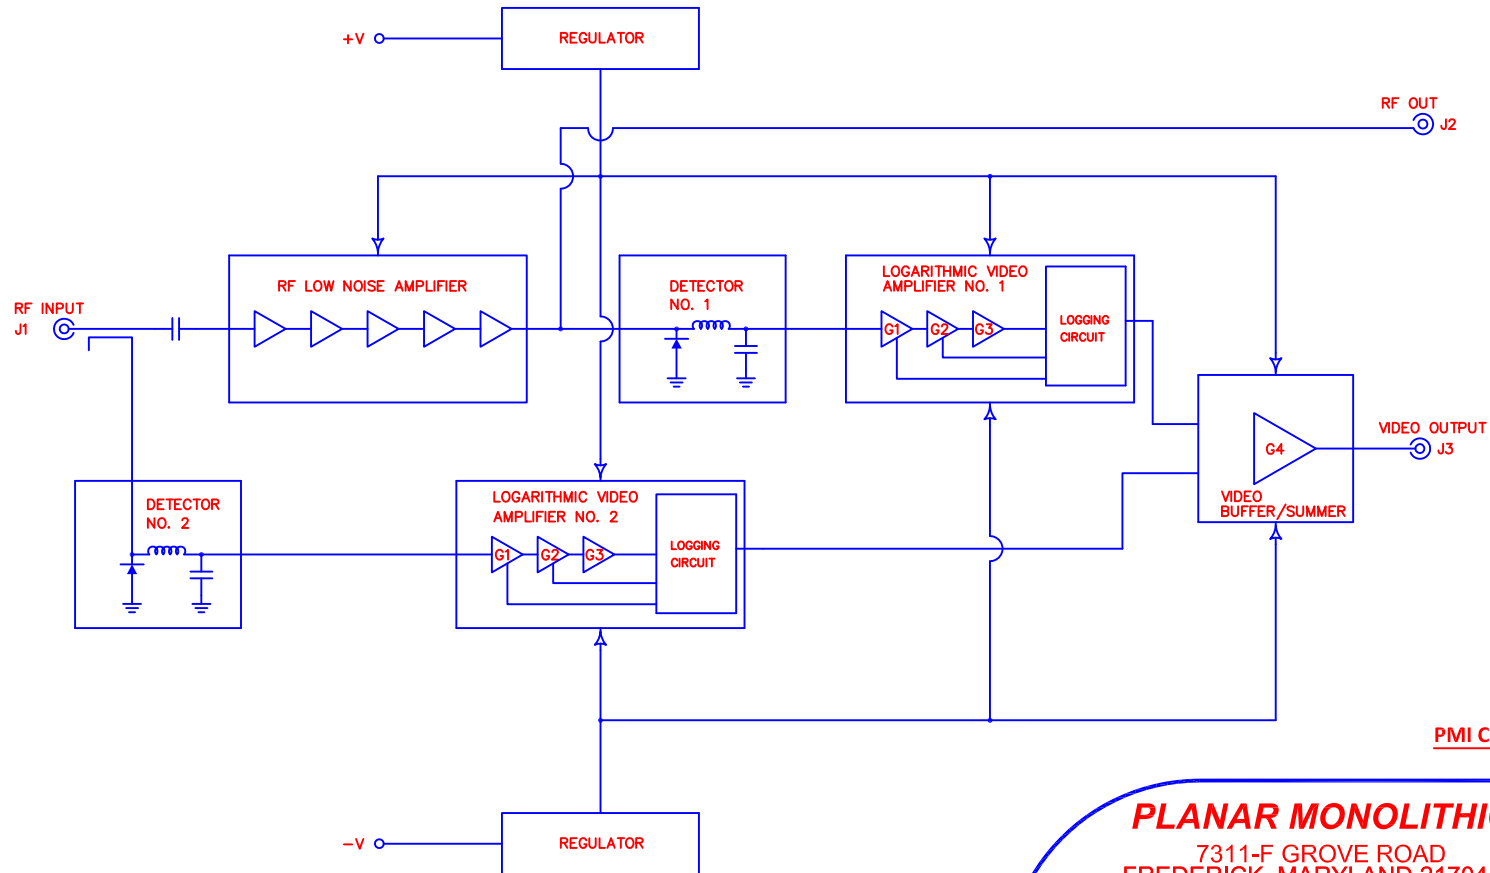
+V

REGULATOR

RF OUT
J2

RF INPUT
J1

RF LOW NOISE AMPLIFIER

DETECTOR
NO. 1

LOGARITHMIC VIDEO
AMPLIFIER NO. 1

G1 G2 G3

LOGGING
CIRCUIT

G4

VIDEO OUTPUT
J3

VIDEO
BUFFER/SUMMER

DETECTOR
NO. 2

LOGARITHMIC VIDEO
AMPLIFIER NO. 2

G1 G2 G3

LOGGING
CIRCUIT

PMI C

−V

REGULATOR

PLANAR MONOLITHI

7311-F GROVE ROAD

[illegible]